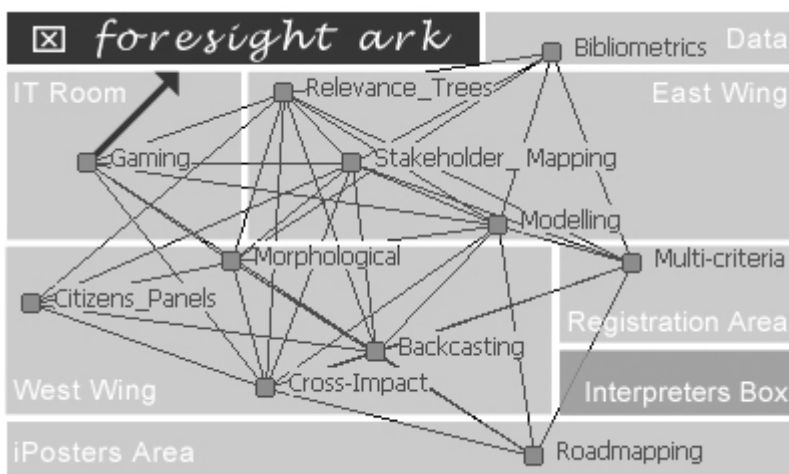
☒ foresight ark

Data

IT Room

East Wing

Bibliometrics

Relevance_Trees

Gaming

Stakeholder_ Mapping

Modelling

Multi-criteria

Morphological

Citizens_Panels

Registration Area

Backcasting

West Wing

Cross-Impact

Interpreters Box

iPosters Area

Roadmapping